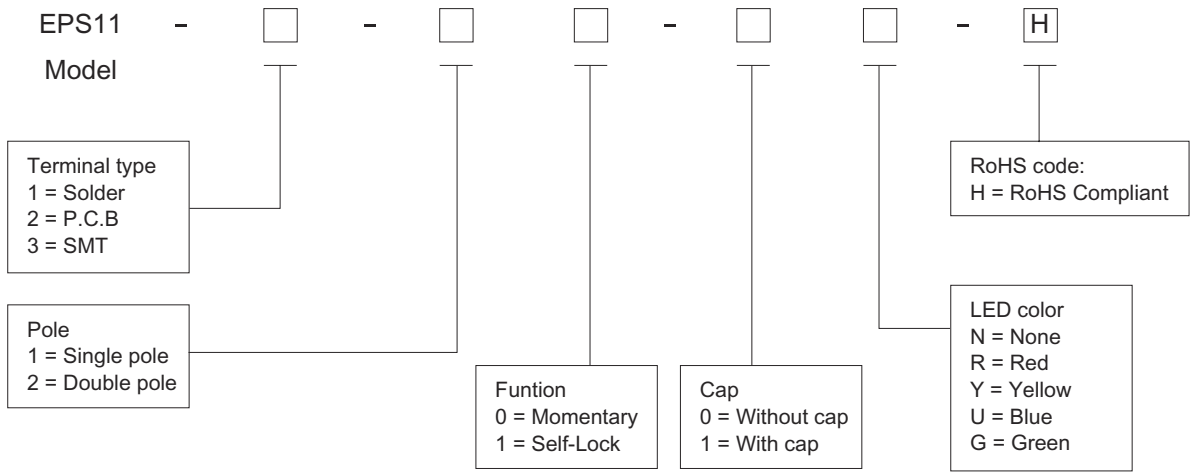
EPS11 – ☐ – ☐ ☐ – ☐ ☐ – H

Model

Terminal type
1 = Solder
2 = P.C.B
3 = SMT

Pole
1 = Single pole
2 = Double pole

Funtion
0 = Momentary
1 = Self-Lock

Cap
0 = Without cap
1 = With cap

LED color
N = None
R = Red
Y = Yellow
U = Blue
G = Green

RoHS code:
H = RoHS Compliant